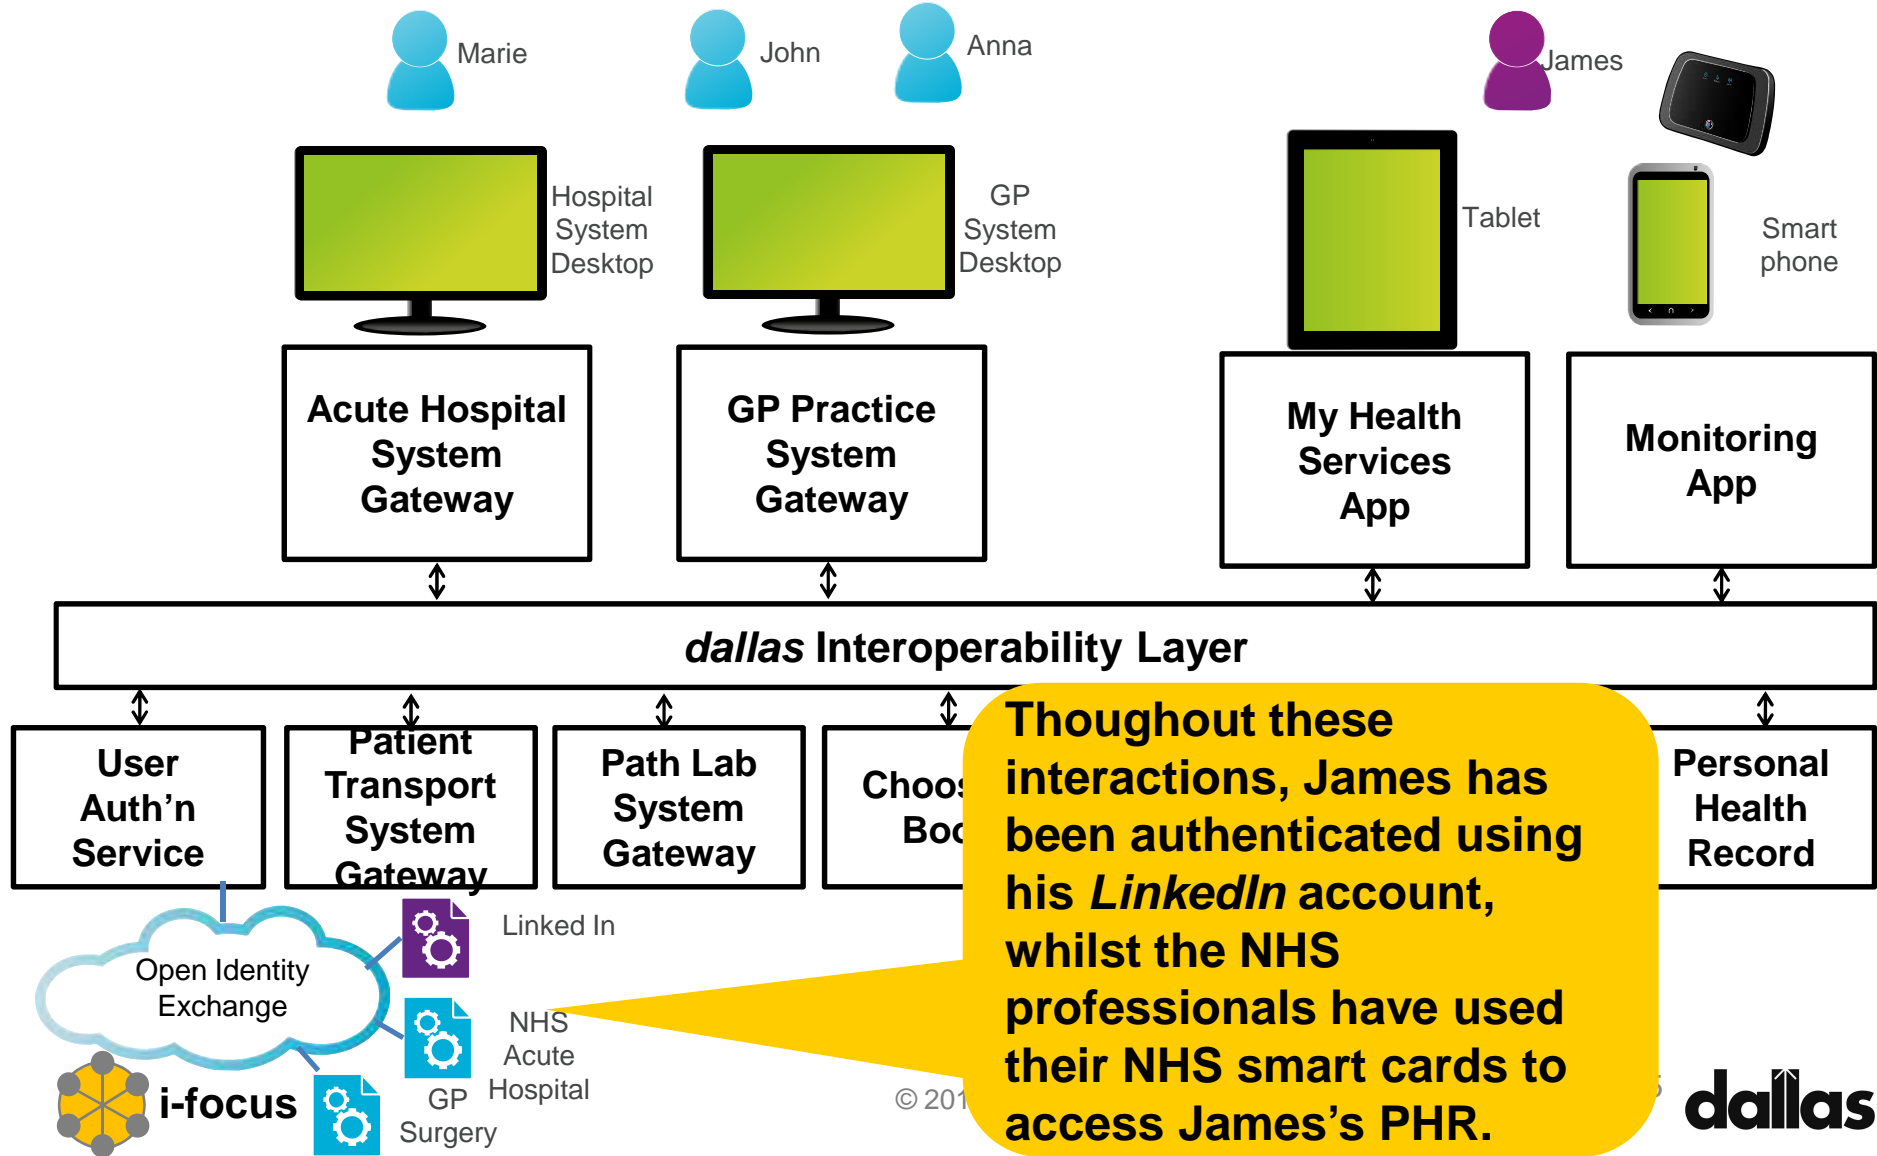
Marie

John

Anna

James

Hospital System Desktop

GP System Desktop

Tablet

Smart phone

Acute Hospital System Gateway

GP Practice System Gateway

My Health Services App

Monitoring App

*dallas* Interoperability Layer

User Auth'n Service

Patient Transport System Gateway

Path Lab System Gateway

Choos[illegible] Boo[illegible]

Personal Health Record

Thoughout these interactions, James has been authenticated using his *LinkedIn* account, whilst the NHS professionals have used their NHS smart cards to access James's PHR.

Open Identity Exchange

Linked In

NHS Acute Hospital

GP Surgery

i-focus

© 201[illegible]

dallas